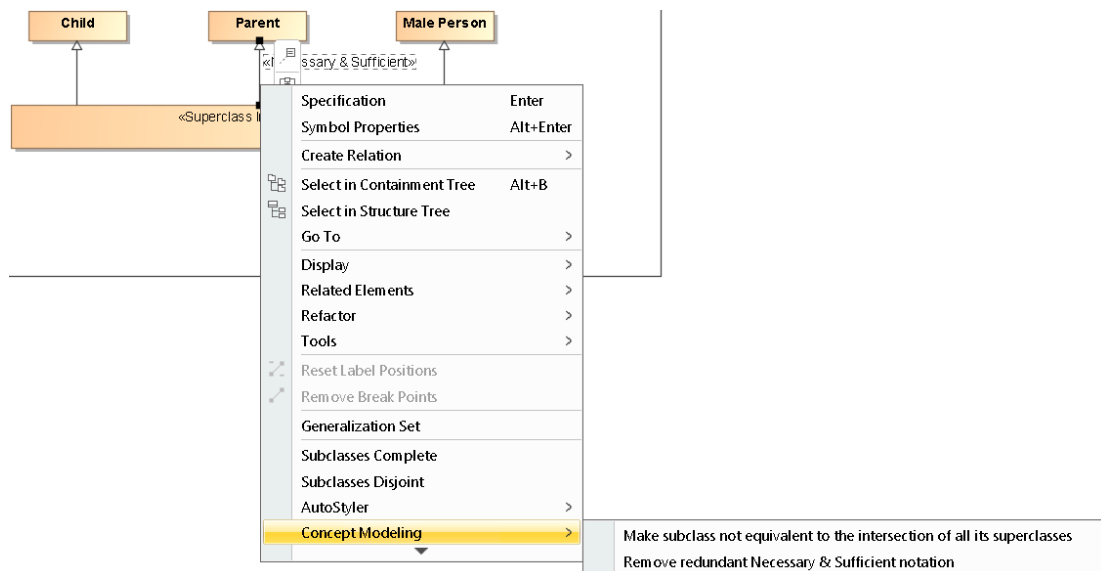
Child

Parent

Male Person

«N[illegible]ssary & Sufficient»

«Superclass I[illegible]

| | |
|---|---|
| Specification | Enter |
| Symbol Properties | Alt+Enter |
| Create Relation | > |
| Select in Containment Tree | Alt+B |
| Select in Structure Tree | |
| Go To | > |
| Display | > |
| Related Elements | > |
| Refactor | > |
| Tools | > |
| Reset Label Positions | |
| Remove Break Points | |
| Generalization Set | |
| Subclasses Complete | |
| Subclasses Disjoint | |
| AutoStyler | > |
| Concept Modeling | > |

Make subclass not equivalent to the intersection of all its superclasses
Remove redundant Necessary & Sufficient notation